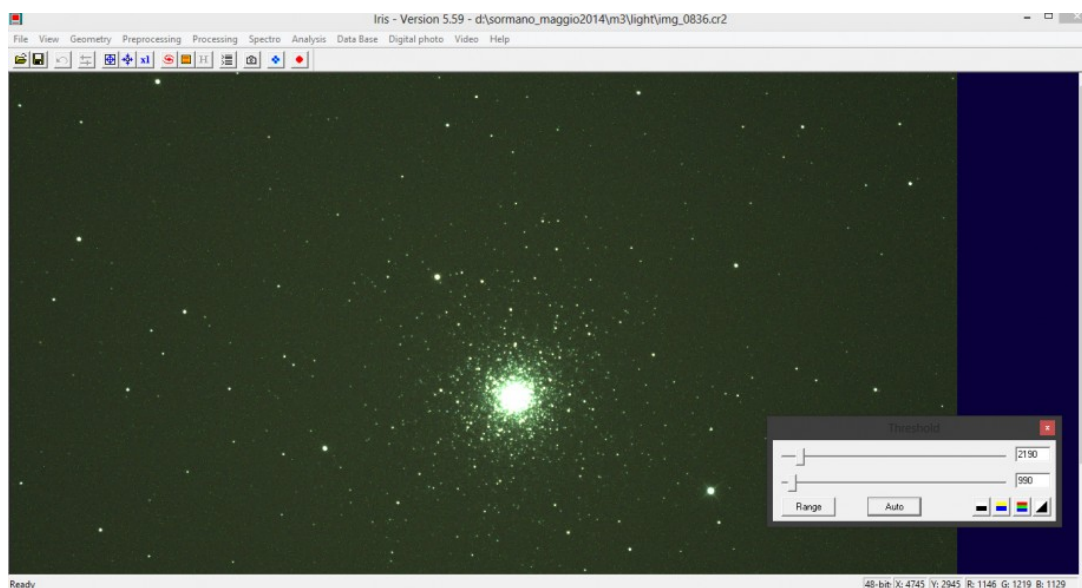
Iris - Version 5.59 - d:\sormano_maggio2014\m3\light\img_0836.cr2

File View Geometry Preprocessing Processing Spectro Analysis Data Base Digital photo Video Help

x1

Threshold

2190

990

Range

Auto

Ready

48-bit X: 4745 Y: 2945 R: 1146 G: 1219 B: 1129